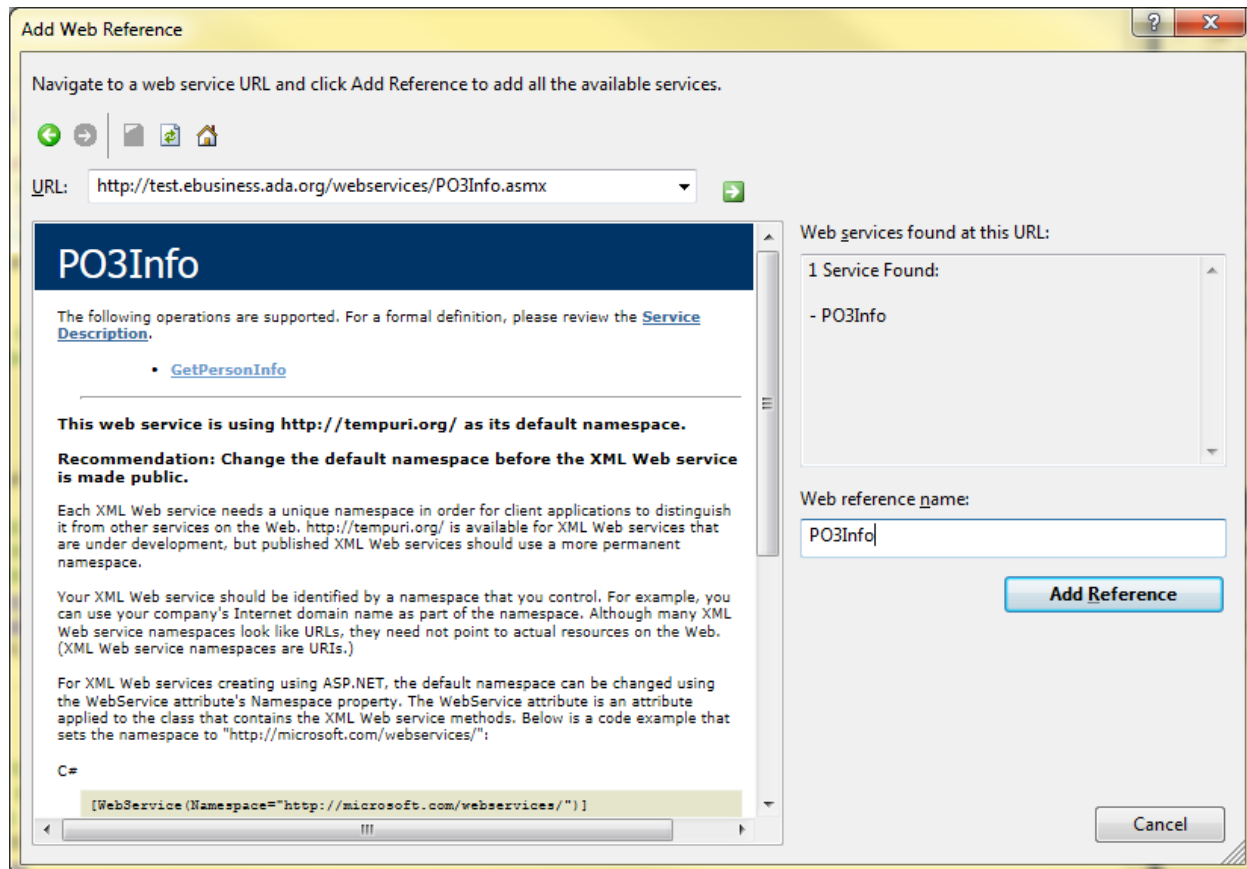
Add Web Reference

?

X

Navigate to a web service URL and click Add Reference to add all the available services.

URL: http://test.ebusiness.ada.org/webservices/PO3Info.asmx

PO3Info

The following operations are supported. For a formal definition, please review the Service Description.

- GetPersonInfo

This web service is using http://tempuri.org/ as its default namespace.

Recommendation: Change the default namespace before the XML Web service is made public.

Each XML Web service needs a unique namespace in order for client applications to distinguish it from other services on the Web. http://tempuri.org/ is available for XML Web services that are under development, but published XML Web services should use a more permanent namespace.

Your XML Web service should be identified by a namespace that you control. For example, you can use your company's Internet domain name as part of the namespace. Although many XML Web service namespaces look like URLs, they need not point to actual resources on the Web. (XML Web service namespaces are URIs.)

For XML Web services creating using ASP.NET, the default namespace can be changed using the WebService attribute's Namespace property. The WebService attribute is an attribute applied to the class that contains the XML Web service methods. Below is a code example that sets the namespace to "http://microsoft.com/webservices/":

C#

[WebService(Namespace="http://microsoft.com/webservices/")]

Web services found at this URL:

1 Service Found:

- PO3Info

Web reference name:

PO3Info

Add Reference

Cancel